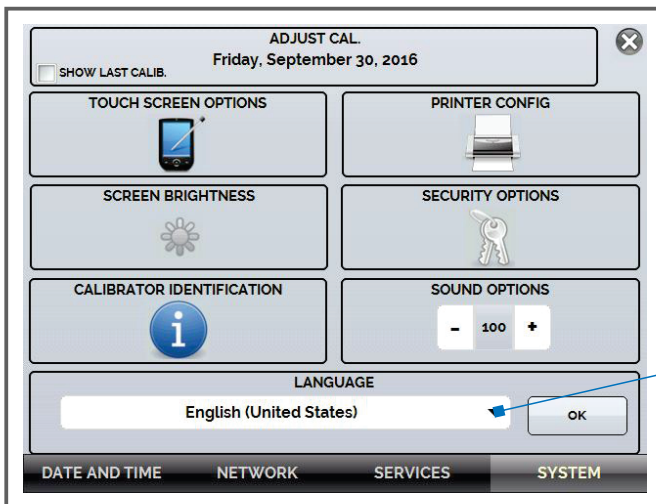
ADJUST CAL.
Friday, September 30, 2016
SHOW LAST CALIB.

TOUCH SCREEN OPTIONS

PRINTER CONFIG

SCREEN BRIGHTNESS

SECURITY OPTIONS

CALIBRATOR IDENTIFICATION

i

SOUND OPTIONS
- 100 +

LANGUAGE
English (United States)
OK

DATE AND TIME
NETWORK
SERVICES
SYSTEM